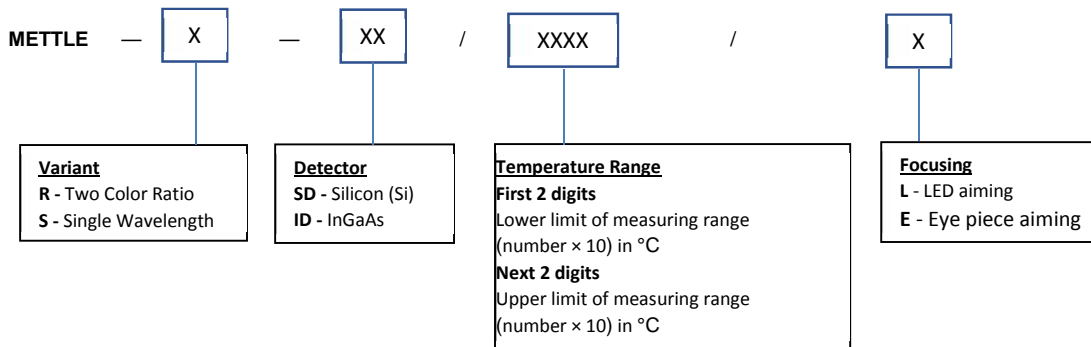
METTLE — X — XX / XXXX / X

Variant
R - Two Color Ratio
S - Single Wavelength

Detector
SD - Silicon (Si)
ID - InGaAs

Temperature Range
First 2 digits
Lower limit of measuring range (number × 10) in °C
Next 2 digits
Upper limit of measuring range (number × 10) in °C

Focusing
L - LED aiming
E - Eye piece aiming